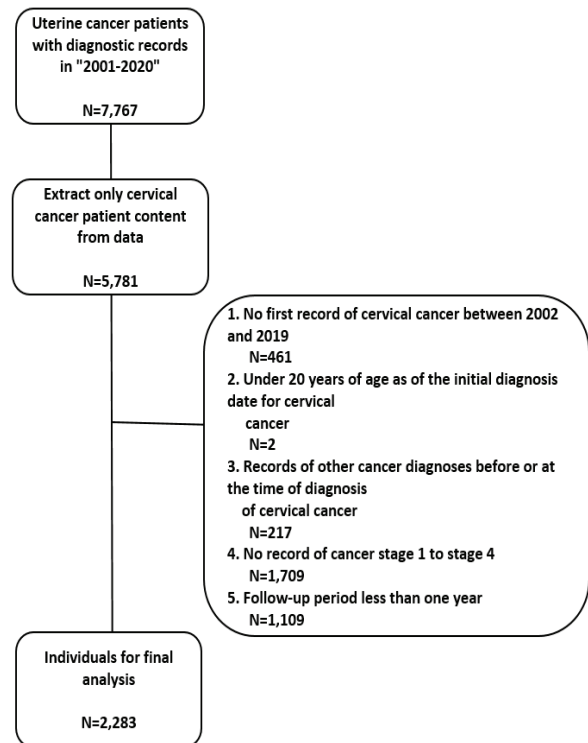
Uterine cancer patients with diagnostic records in "2001-2020"

N=7,767

Extract only cervical cancer patient content from data

N=5,781

1. No first record of cervical cancer between 2002 and 2019
N=461
2. Under 20 years of age as of the initial diagnosis date for cervical cancer
N=2
3. Records of other cancer diagnoses before or at the time of diagnosis of cervical cancer
N=217
4. No record of cancer stage 1 to stage 4
N=1,709
5. Follow-up period less than one year
N=1,109

Individuals for final analysis

N=2,283